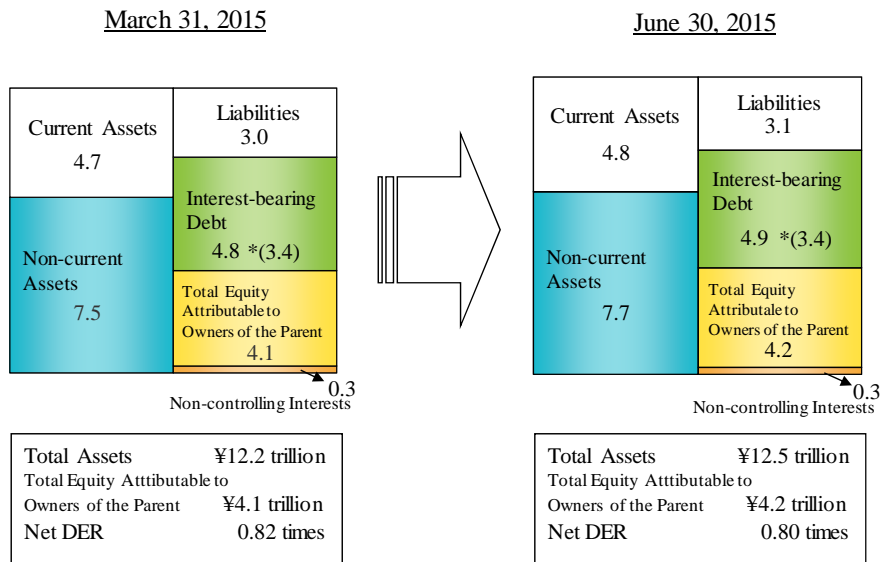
March 31, 2015

Current Assets
4.7

Liabilities
3.0

Non-current Assets
7.5

Interest-bearing Debt
4.8 *(3.4)

Total Equity Attributable to Owners of the Parent
4.1

0.3
Non-controlling Interests

Total Assets ¥12.2 trillion
Total Equity Atttibutable to Owners of the Parent ¥4.1 trillion
Net DER 0.82 times

June 30, 2015

Current Assets
4.8

Liabilities
3.1

Non-current Assets
7.7

Interest-bearing Debt
4.9 *(3.4)

Total Equity Attributable to Owners of the Parent
4.2

0.3
Non-controlling Interests

Total Assets ¥12.5 trillion
Total Equity Atttibutable to Owners of the Parent ¥4.2 trillion
Net DER 0.80 times